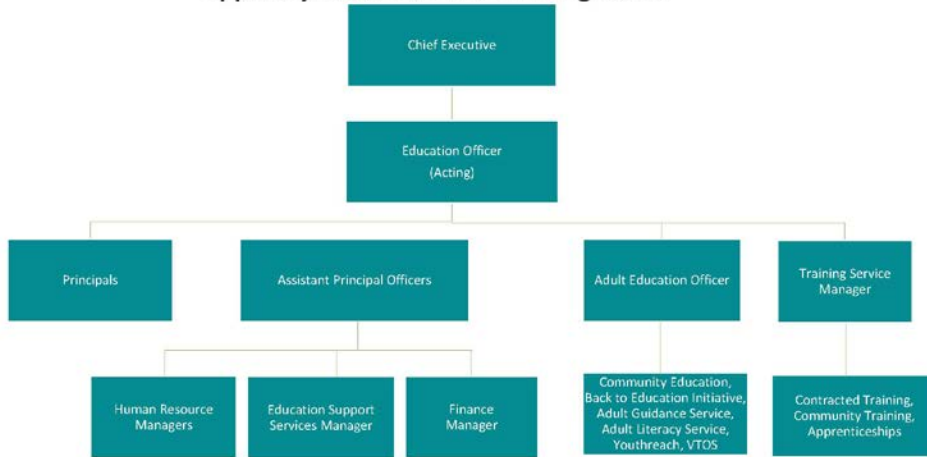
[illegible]

Chief Executive

Education Officer (Acting)

Principals

Assistant Principal Officers

Adult Education Officer

Training Service Manager

Human Resource Managers

Education Support Services Manager

Finance Manager

Community Education, Back to Education Initiative, Adult Guidance Service, Adult Literacy Service, Youthreach, VTOS

Contracted Training, Community Training, Apprenticeships